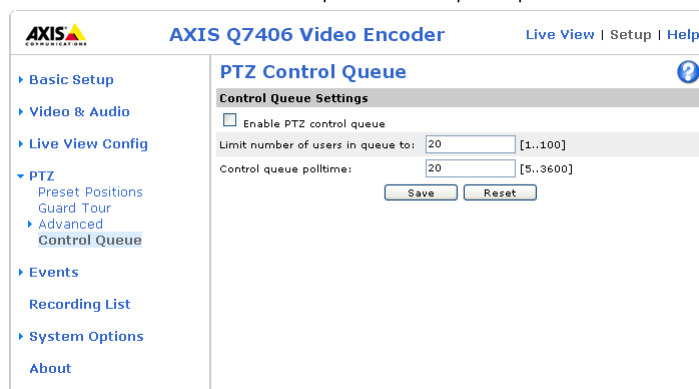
AXIS COMMUNICATIONS

AXIS Q7406 Video Encoder

Live View | Setup | Help

Basic Setup

Video & Audio

Live View Config

PTZ
Preset Positions
Guard Tour
Advanced
Control Queue

Events

Recording List

System Options

About

PTZ Control Queue

?

Control Queue Settings

Enable PTZ control queue

Limit number of users in queue to: 20 [1..100]

Control queue polltime: 20 [5..3600]

Save Reset